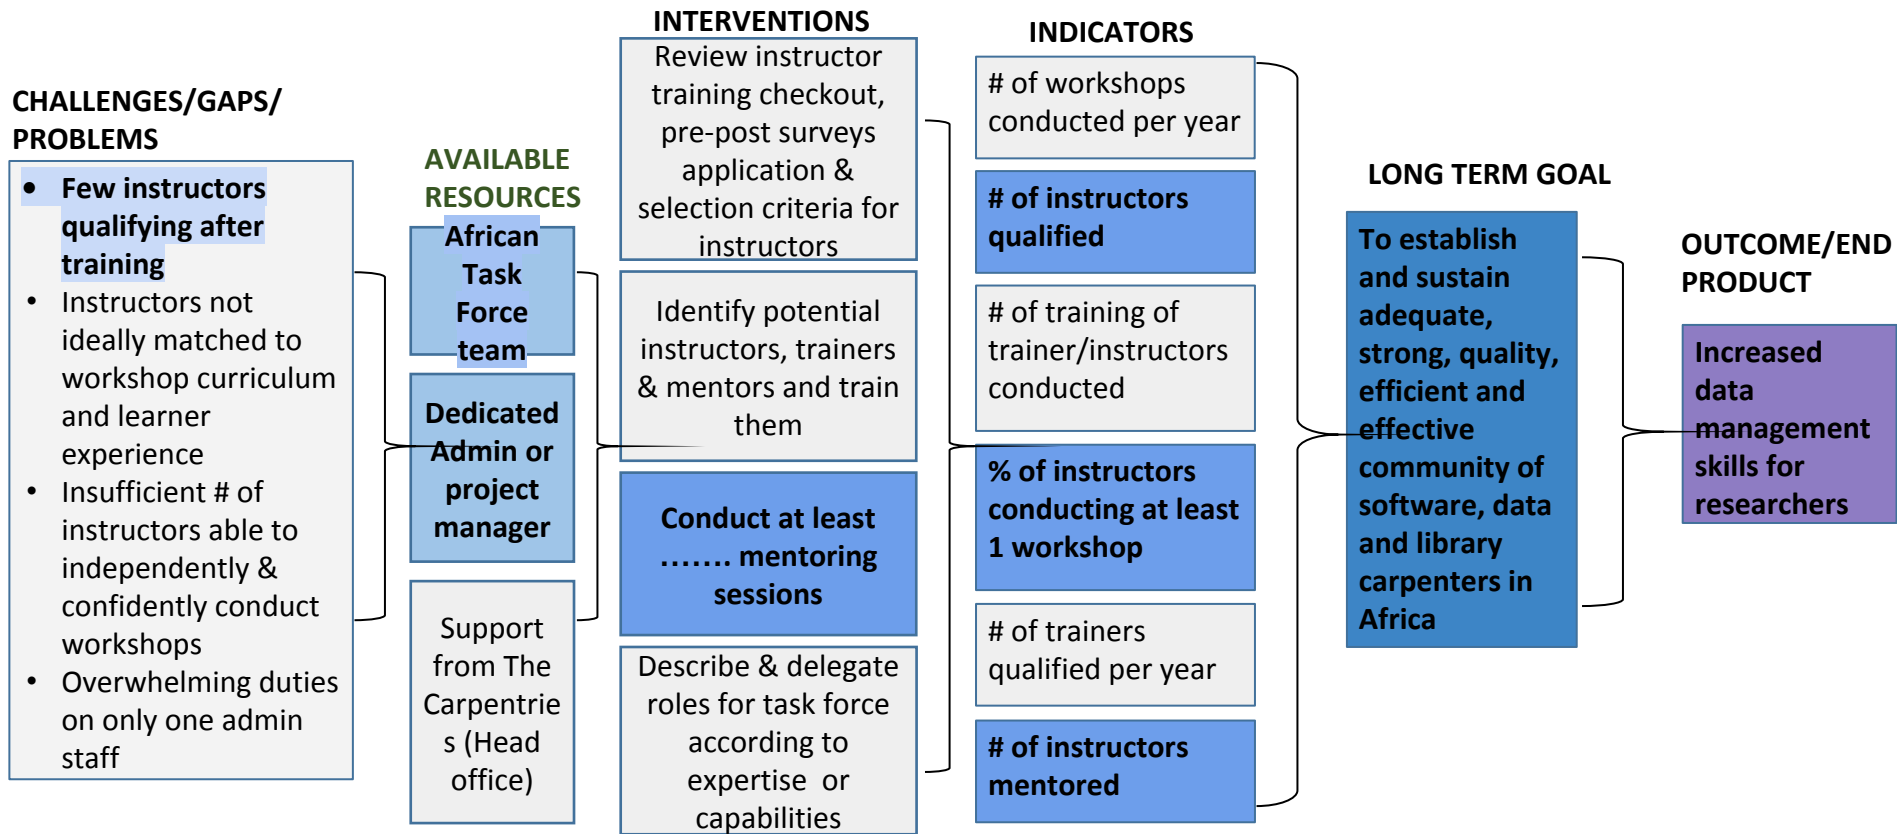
CHALLENGES/GAPS/ PROBLEMS

- Few instructors qualifying after training
- Instructors not ideally matched to workshop curriculum and learner experience
- Insufficient # of instructors able to independently & confidently conduct workshops
- Overwhelming duties on only one admin staff

AVAILABLE RESOURCES

African Task Force team

Dedicated Admin or project manager

Support from The Carpentries (Head office)

INTERVENTIONS

Review instructor training checkout, pre-post surveys application & selection criteria for instructors

Identify potential instructors, trainers & mentors and train them

Conduct at least ……. mentoring sessions

Describe & delegate roles for task force according to expertise or capabilities

INDICATORS

# of workshops conducted per year

# of instructors qualified

# of training of trainer/instructors conducted

% of instructors conducting at least 1 workshop

# of trainers qualified per year

# of instructors mentored

LONG TERM GOAL

To establish and sustain adequate, strong, quality, efficient and effective community of software, data and library carpenters in Africa

OUTCOME/END PRODUCT

Increased data management skills for researchers